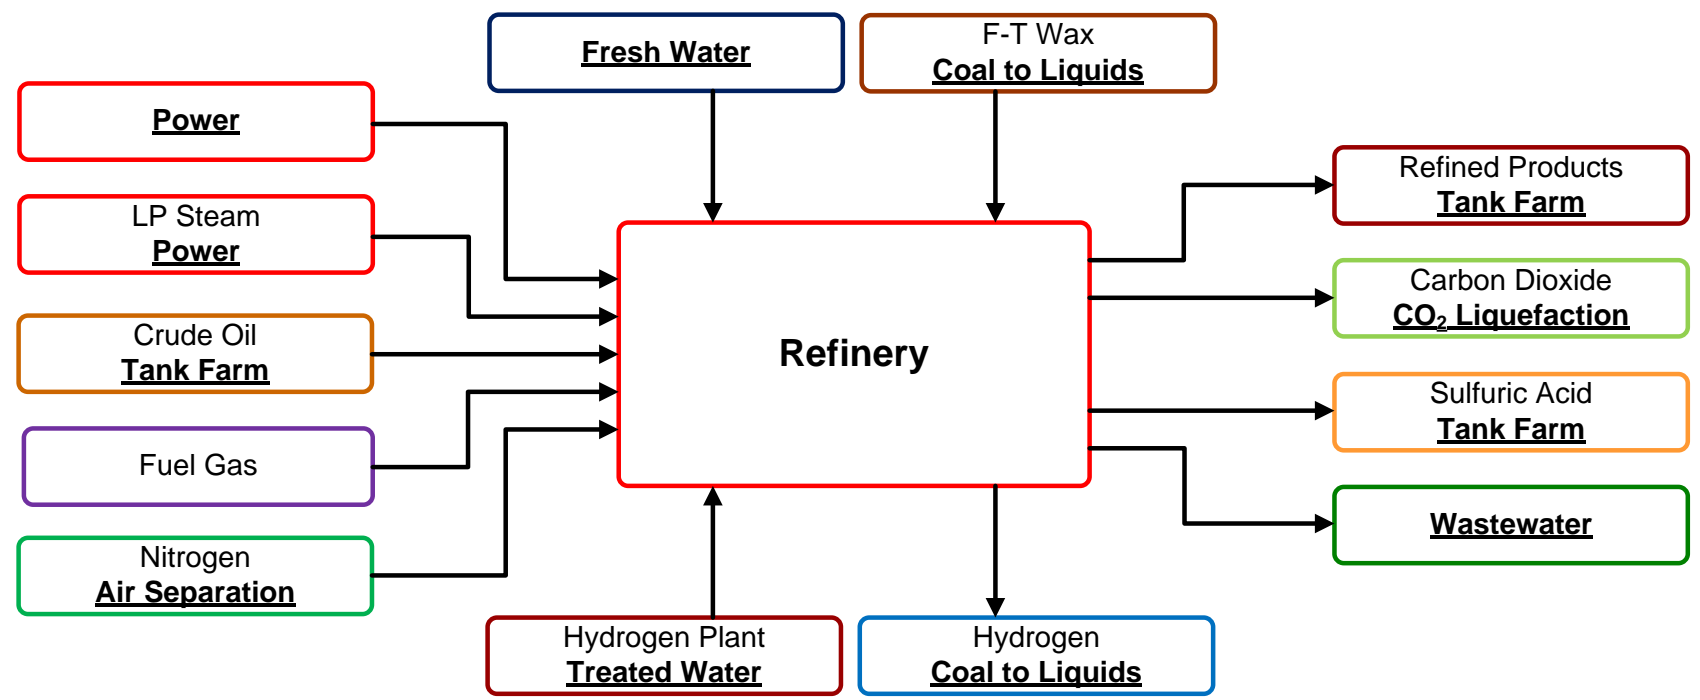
Fresh Water

F-T Wax
Coal to Liquids

Power

LP Steam
Power

Crude Oil
Tank Farm

Fuel Gas

Nitrogen
Air Separation

Refinery

Refined Products
Tank Farm

Carbon Dioxide
$CO_2$ Liquefaction

Sulfuric Acid
Tank Farm

Wastewater

Hydrogen Plant
Treated Water

Hydrogen
Coal to Liquids